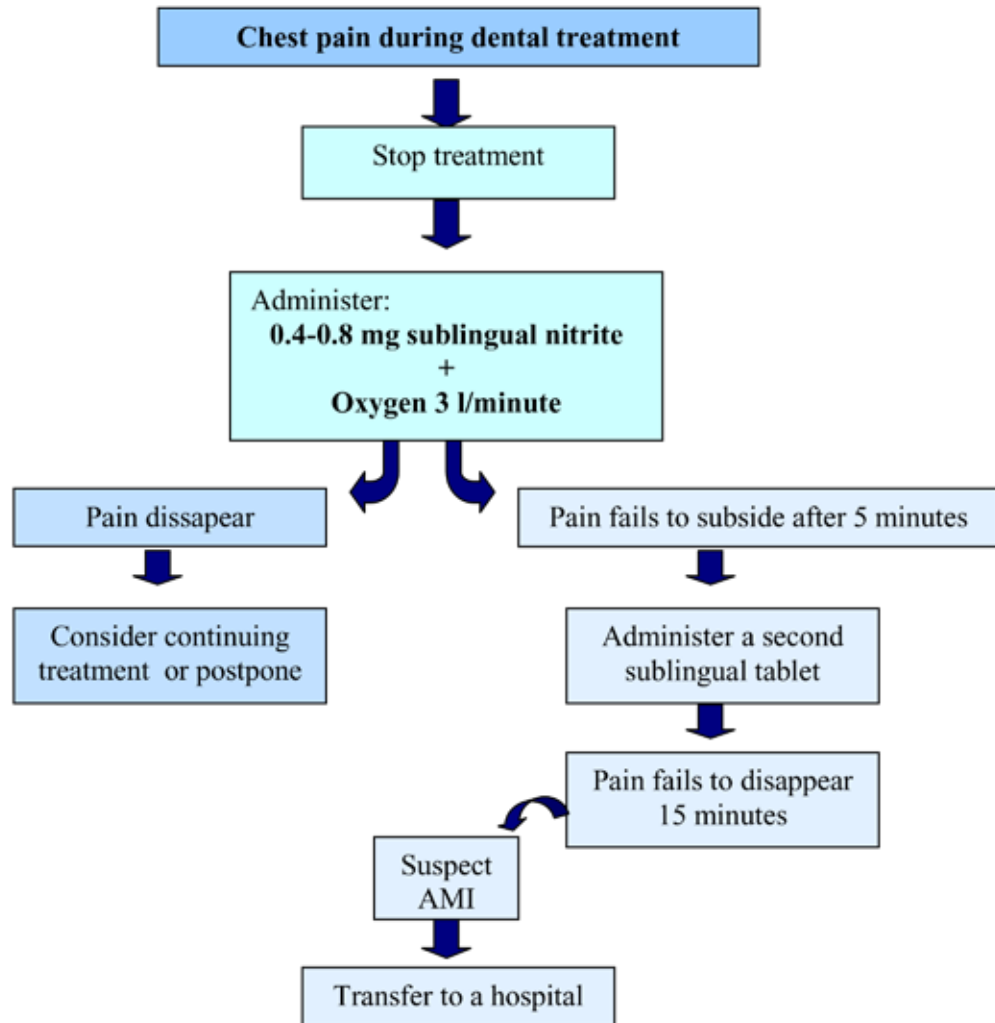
Chest pain during dental treatment

Stop treatment

Administer:
0.4-0.8 mg sublingual nitrite
+
Oxygen 3 l/minute

Pain dissapear

Consider continuing treatment or postpone

Pain fails to subside after 5 minutes

Administer a second sublingual tablet

Pain fails to disappear 15 minutes

Suspect AMI

Transfer to a hospital